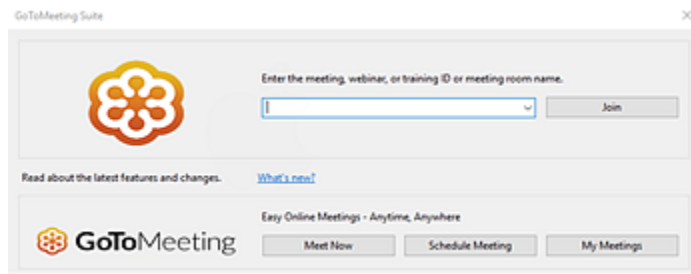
GoToMeeting Suite

Enter the meeting, webinar, or training ID or meeting room name.

Join

Read about the latest features and changes.

What's new?

GoToMeeting

Easy Online Meetings - Anytime, Anywhere

Meet Now

Schedule Meeting

My Meetings